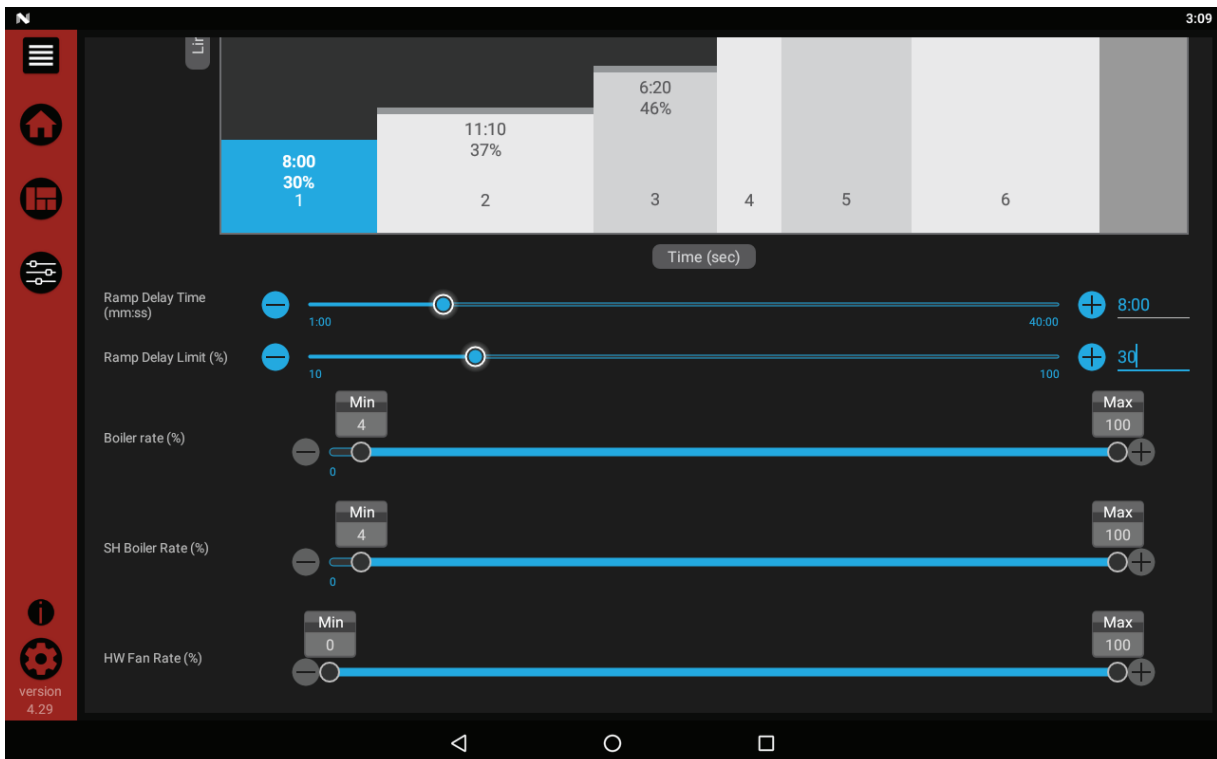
N
3:09

Lir

8:00
30%
1

11:10
37%
2

6:20
46%
3

4

5

6

Time (sec)

Ramp Delay Time (mm:ss)
1:00
40:00
8:00

Ramp Delay Limit (%)
10
100
30

Min
4
Max
100
Boiler rate (%)
0

Min
4
Max
100
SH Boiler Rate (%)
0

Min
0
Max
100
HW Fan Rate (%)

version
4.29